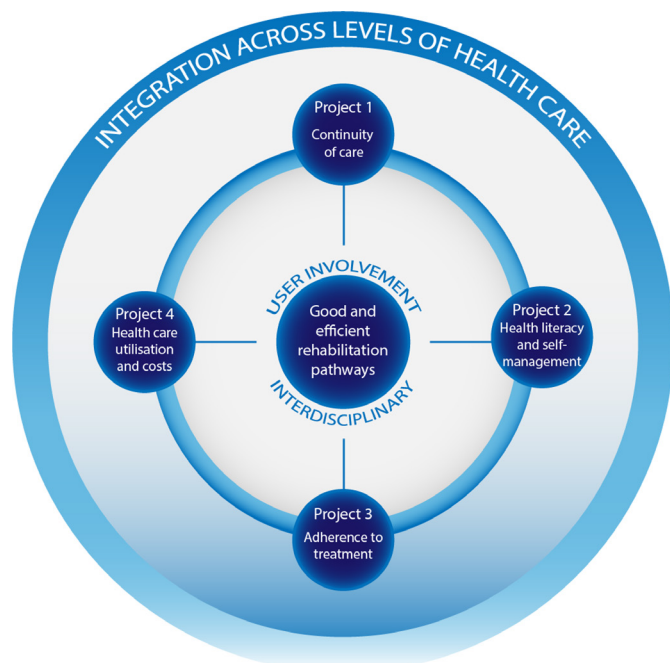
INTEGRATION ACROSS LEVELS OF HEALTH CARE

Project 1
Continuity of care

Project 4
Health care utilisation and costs

USER INVOLVEMENT

Good and efficient rehabilitation pathways

INTERDISCIPLINARY

Project 2
Health literacy and self-management

Project 3
Adherence to treatment